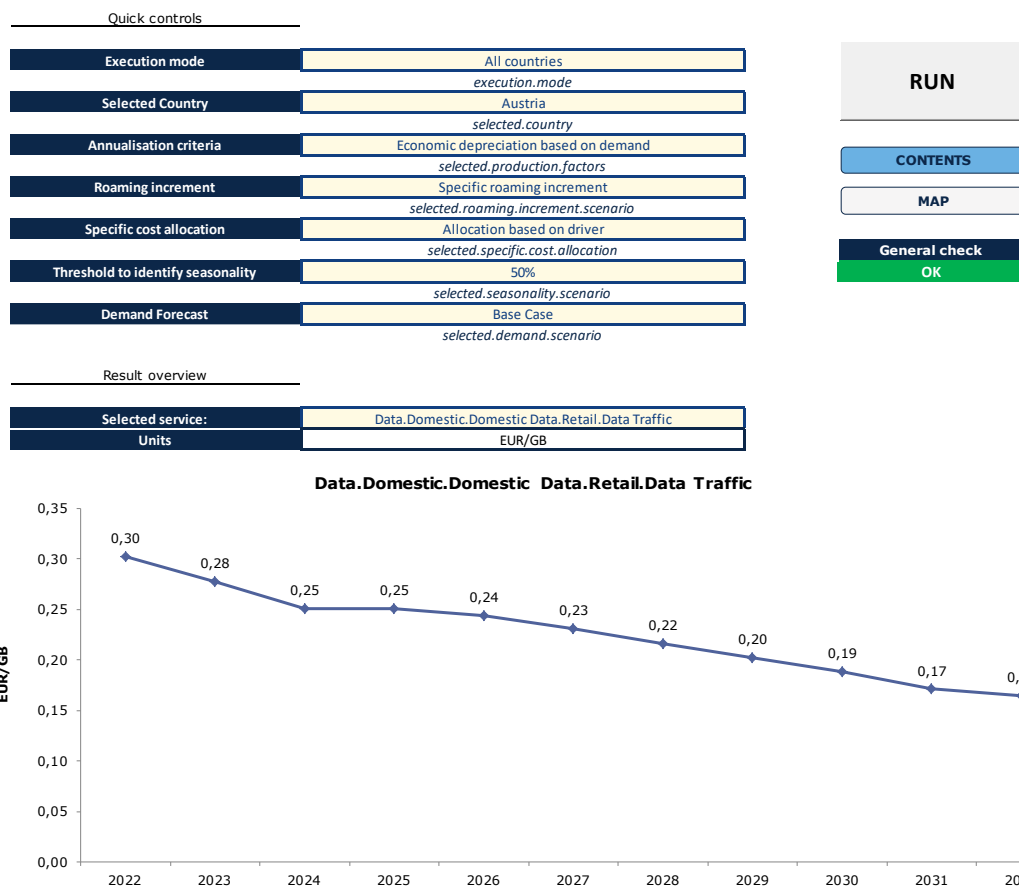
Quick controls

| Execution mode | All countries |
|---|---|
| | execution.mode |
| Selected Country | Austria |
| | selected.country |
| Annualisation criteria | Economic depreciation based on demand |
| | selected.production.factors |
| Roaming increment | Specific roaming increment |
| | selected.roaming.increment.scenario |
| Specific cost allocation | Allocation based on driver |
| | selected.specific.cost.allocation |
| Threshold to identify seasonality | 50% |
| | selected.seasonality.scenario |
| Demand Forecast | Base Case |
| | selected.demand.scenario |

RUN

CONTENTS

MAP

General check
OK

Result overview

| Selected service: | Data.Domestic.Domestic Data.Retail.Data Traffic |
|---|---|
| Units | EUR/GB |

Data.Domestic.Domestic Data.Retail.Data Traffic

EUR/GB

0,35
0,30
0,25
0,20
0,15
0,10
0,05
0,00

0,30 0,28 0,25 0,25 0,24 0,23 0,22 0,20 0,19 0,17 0,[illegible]

2022 2023 2024 2025 2026 2027 2028 2029 2030 2031 20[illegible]